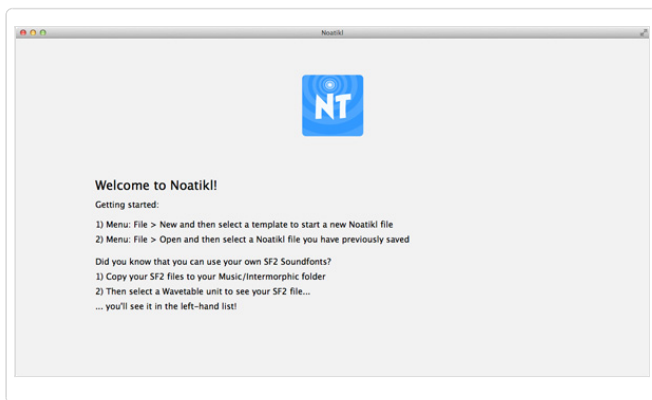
Noatikl

NT

Welcome to Noatikl!

Getting started:

1) Menu: File > New and then select a template to start a new Noatikl file
2) Menu: File > Open and then select a Noatikl file you have previously saved

Did you know that you can use your own SF2 Soundfonts?
1) Copy your SF2 files to your Music/Intermorphic folder
2) Then select a Wavetable unit to see your SF2 file...
... you'll see it in the left-hand list!